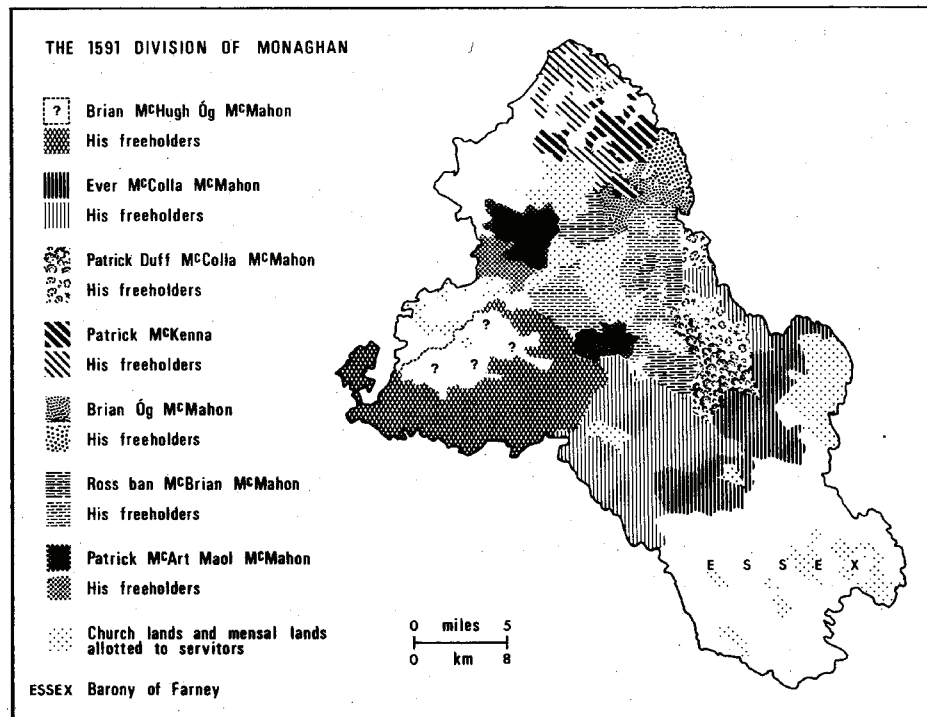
THE 1591 DIVISION OF MONAGHAN

? Brian M$^{c}$Hugh Óg M$^{c}$Mahon
His freeholders

Ever M$^{c}$Colla M$^{c}$Mahon
His freeholders

Patrick Duff M$^{c}$Colla M$^{c}$Mahon
His freeholders

Patrick M$^{c}$Kenna
His freeholders

Brian Óg M$^{c}$Mahon
His freeholders

Ross ban M$^{c}$Brian M$^{c}$Mahon
His freeholders

Patrick M$^{c}$Art Maol M$^{c}$Mahon
His freeholders

Church lands and mensal lands allotted to servitors

ESSEX Barony of Farney

?
?
?
?
?

0 miles 5
0 km 8

E S S E X